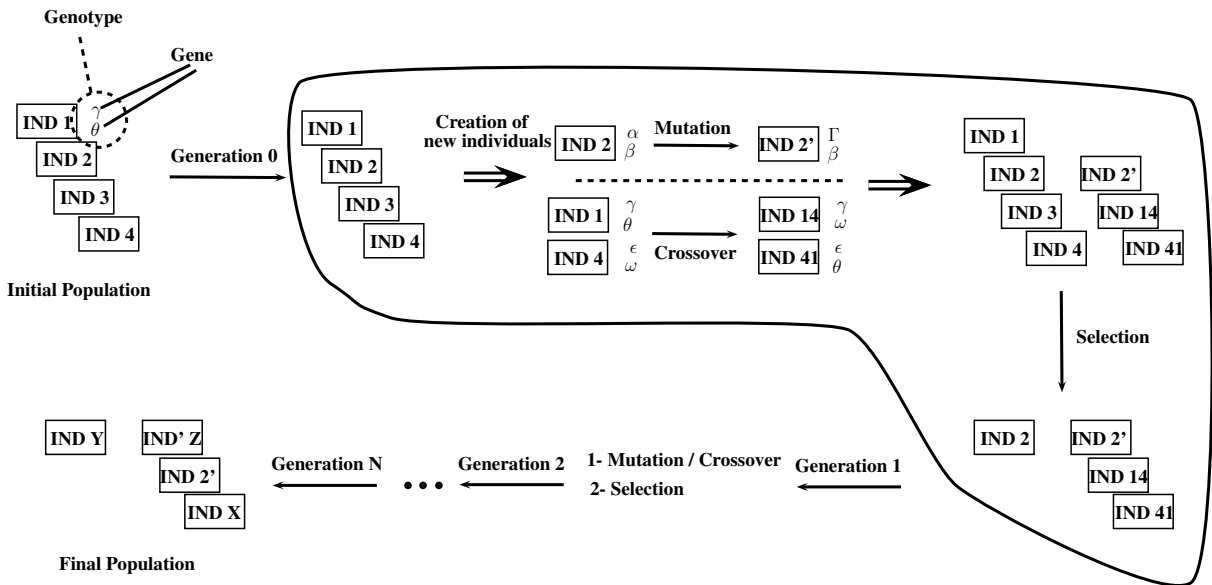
Genotype

Gene

IND 1 $\gamma$ $\theta$

IND 2

IND 3

IND 4

Initial Population

Generation 0

IND 1

IND 2

IND 3

IND 4

Creation of new individuals

IND 2 $\alpha$ $\beta$

Mutation

IND 2' $\Gamma$ $\beta$

IND 1 $\gamma$ $\theta$

IND 4 $\epsilon$ $\omega$

Crossover

IND 14 $\gamma$ $\omega$

IND 41 $\epsilon$ $\theta$

IND 1

IND 2

IND 2'

IND 3

IND 14

IND 4

IND 41

Selection

IND 2

IND 2'

IND 14

IND 41

Generation 1

1- Mutation / Crossover

2- Selection

Generation 2

•••

Generation N

IND Y

IND' Z

IND 2'

IND X

Final Population